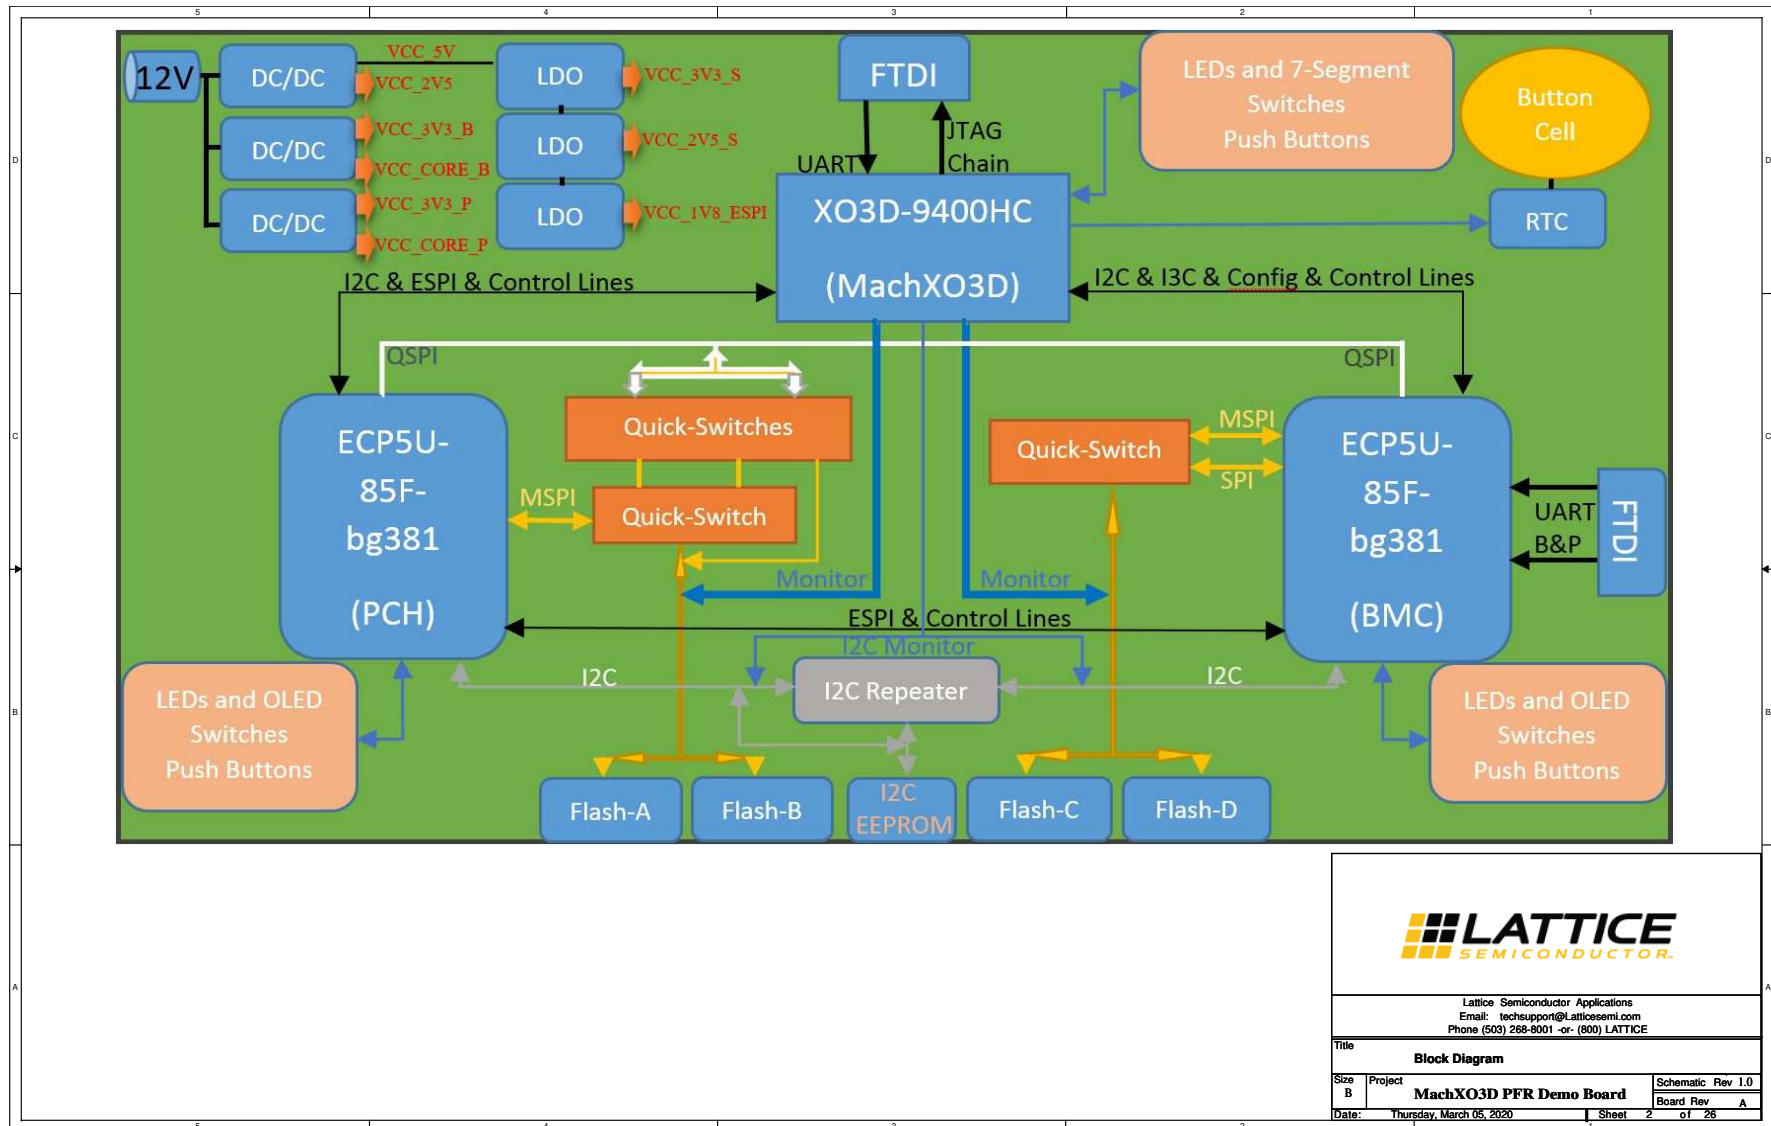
5 4 3 2 1

12V
DC/DC
DC/DC
DC/DC
VCC_5V
VCC_2V5
VCC_3V3_B
VCC_CORE_B
VCC_3V3_P
VCC_CORE_P
LDO
LDO
LDO
VCC_3V3_S
VCC_2V5_S
VCC_1V8_ESPI
FTDI
UART
JTAG Chain
LEDs and 7-Segment Switches Push Buttons
Button Cell
RTC
XO3D-9400HC
(MachXO3D)
I2C & ESPI & Control Lines
I2C & I3C & Config & Control Lines
QSPI
QSPI
ECP5U-85F-bg381
(PCH)
Quick-Switches
MSPI
Quick-Switch
Quick-Switch
MSPI
SPI
ECP5U-85F-bg381
(BMC)
UART
B&P
FTDI
Monitor
Monitor
ESPI & Control Lines
I2C Monitor
I2C
I2C
I2C Repeater
LEDs and OLED Switches Push Buttons
LEDs and OLED Switches Push Buttons
Flash-A
Flash-B
I2C EEPROM
Flash-C
Flash-D

D C B A
D C B A

LATTICE SEMICONDUCTOR
Lattice Semiconductor Applications
Email: techsupport@Latticesemi.com
Phone (503) 268-8001 -or- (800) LATTICE
Title
Block Diagram
Size B
Project
MachXO3D PFR Demo Board
Schematic Rev 1.0
Board Rev A
Date: Thursday, March 05, 2020
Sheet 2 of 26